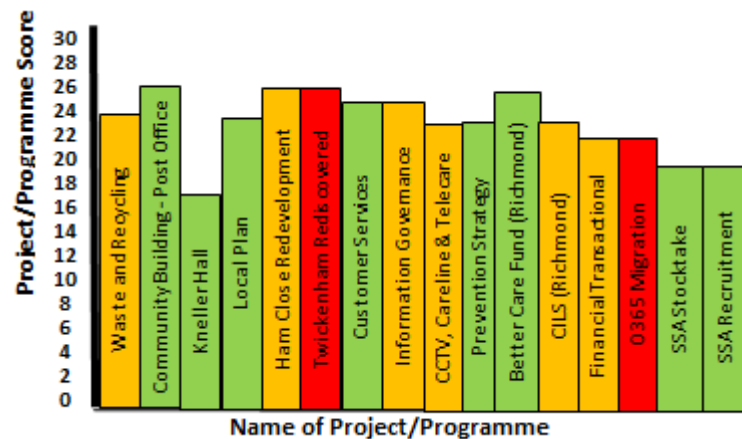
Project/Programme Score

30
28
26
24
22
20
18
16
14
12
10
8
6
4
2
0

Waste and Recycling
Community Building - Post Office
Kneller Hall
Local Plan
Ham Close Redevelopment
Twickenham Reds covered
Customer Services
Information Governance
CCTV, Careline & Telecare
Prevention Strategy
Better Care Fund (Richmond)
CILS (Richmond)
Financial Transactional
O365 Migration
SSA Stocktake
SSA Recruitment

Name of Project/Programme